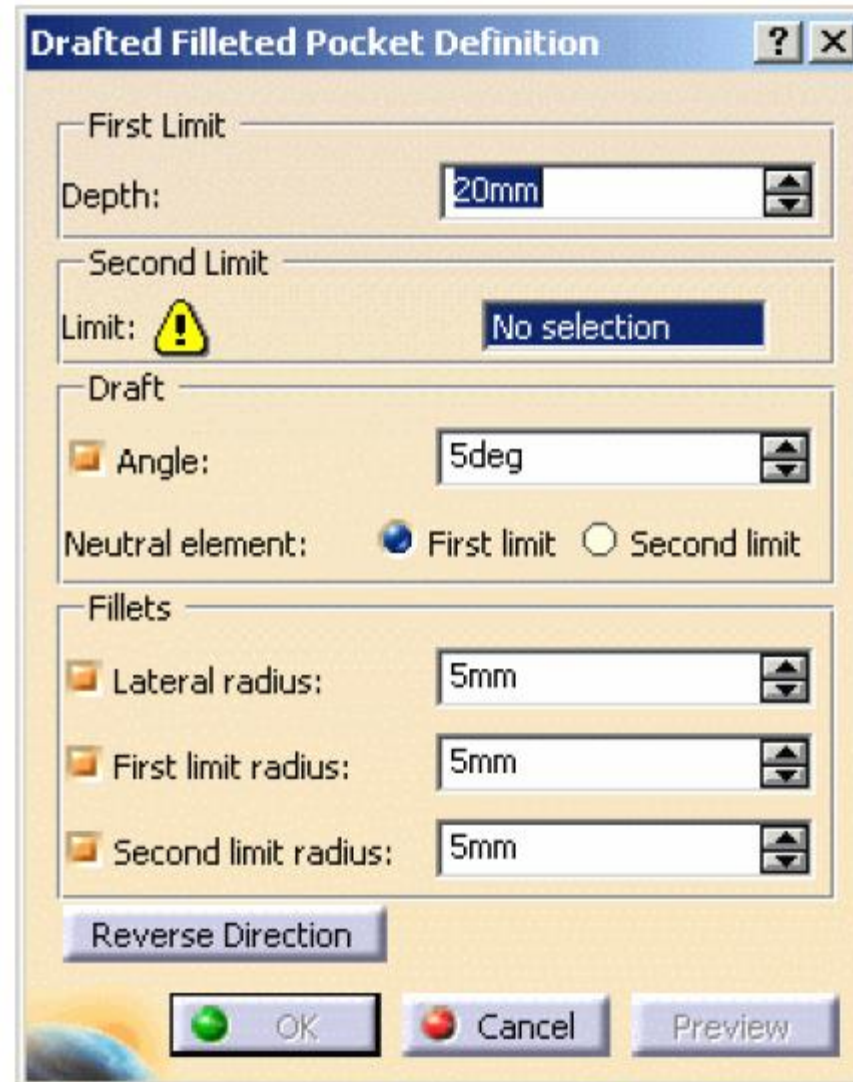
Drafted Filleted Pocket Definition ? X

First Limit
Depth: 20mm

Second Limit
Limit: No selection

Draft
Angle: 5deg
Neutral element: First limit Second limit

Fillets
Lateral radius: 5mm
First limit radius: 5mm
Second limit radius: 5mm

Reverse Direction

OK Cancel Preview